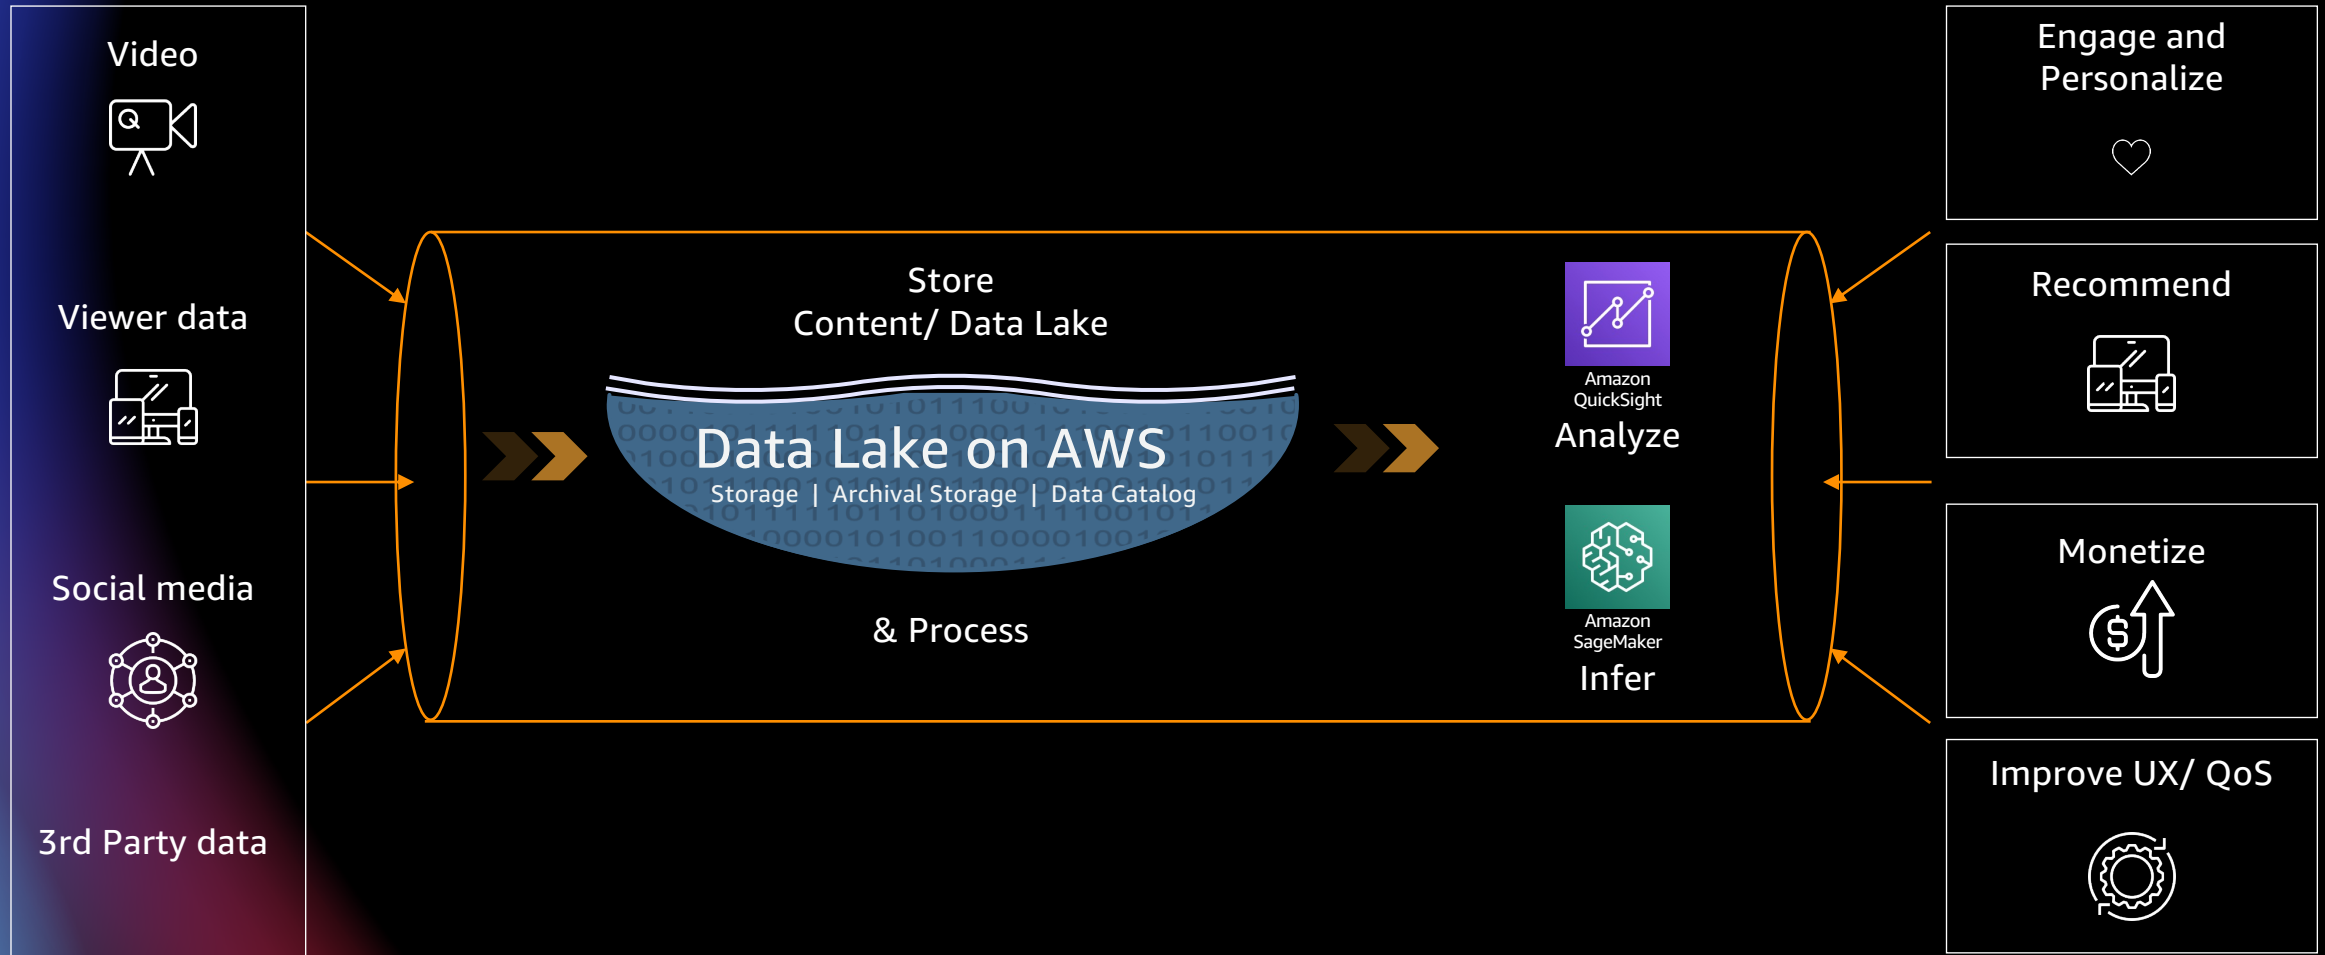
Video

Viewer data

Social media

3rd Party data

Store
Content/ Data Lake

Data Lake on AWS
Storage | Archival Storage | Data Catalog

& Process

Amazon QuickSight
Analyze

Amazon SageMaker
Infer

Engage and Personalize

Recommend

Monetize

Improve UX/ QoS